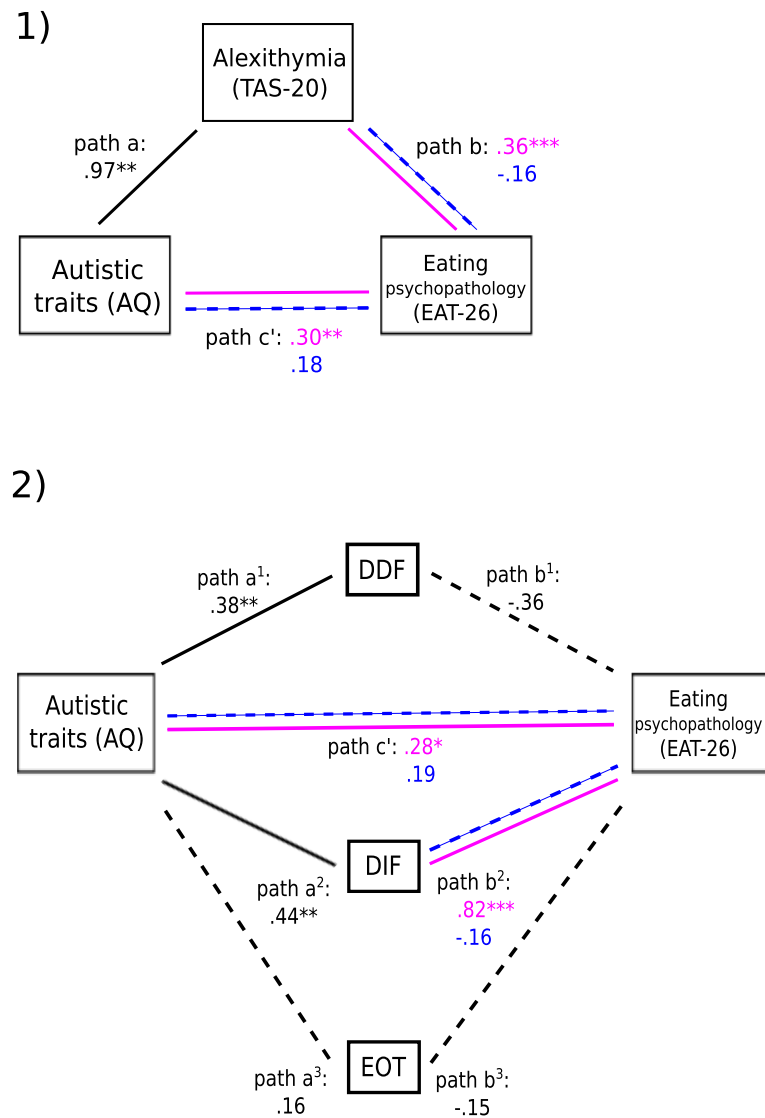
1)

Alexithymia (TAS-20)

path a: .97**

path b: .36*** -.16

Autistic traits (AQ)

Eating psychopathology (EAT-26)

path c': .30** .18

2)

DDF

path $a^1$: .38**

path $b^1$: -.36

Autistic traits (AQ)

Eating psychopathology (EAT-26)

path c': .28* .19

DIF

path $a^2$: .44**

path $b^2$: .82*** -.16

EOT

path $a^3$: .16

path $b^3$: -.15